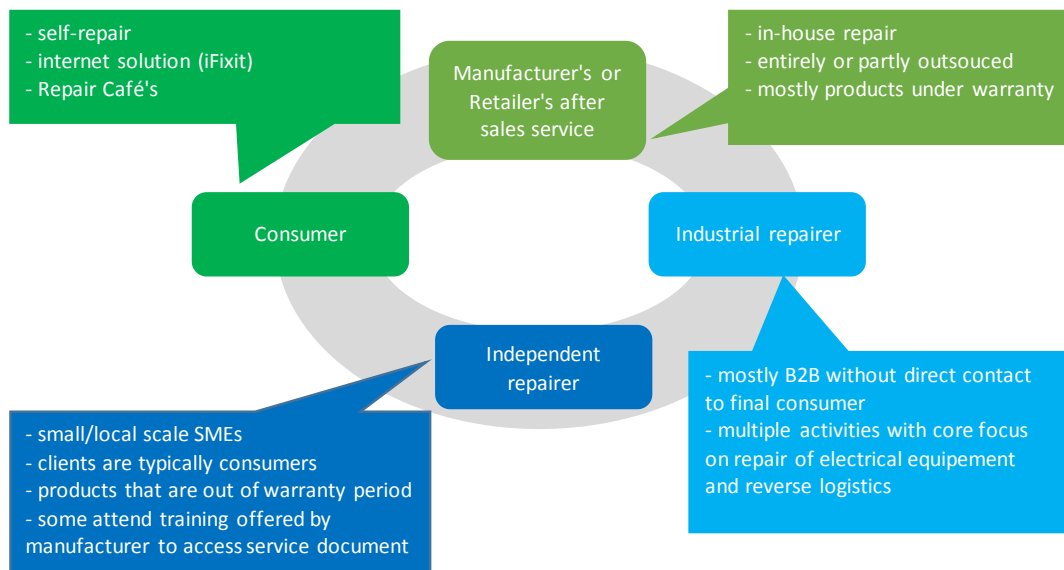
- self-repair
- internet solution (iFixit)
- Repair Café's

Manufacturer's or Retailer's after sales service

- in-house repair
- entirely or partly outsouced
- mostly products under warranty

Consumer

Industrial repairer

Independent repairer

- mostly B2B without direct contact to final consumer
- multiple activities with core focus on repair of electrical equipement and reverse logistics

- small/local scale SMEs
- clients are typically consumers
- products that are out of warranty period
- some attend training offered by manufacturer to access service document